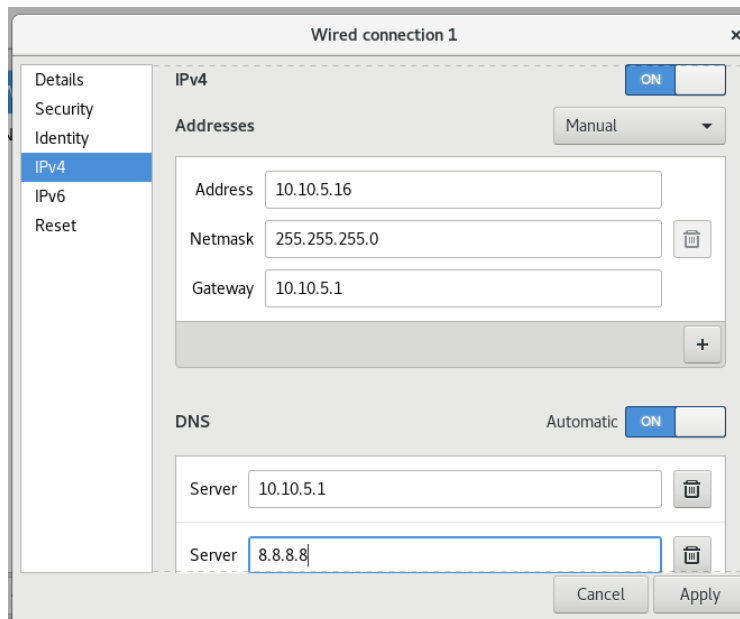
Wired connection 1

Details
Security
Identity
IPv4
IPv6
Reset

IPv4 ON

Addresses Manual

Address 10.10.5.16

Netmask 255.255.255.0

Gateway 10.10.5.1

+

DNS Automatic ON

Server 10.10.5.1

Server 8.8.8.8

Cancel Apply